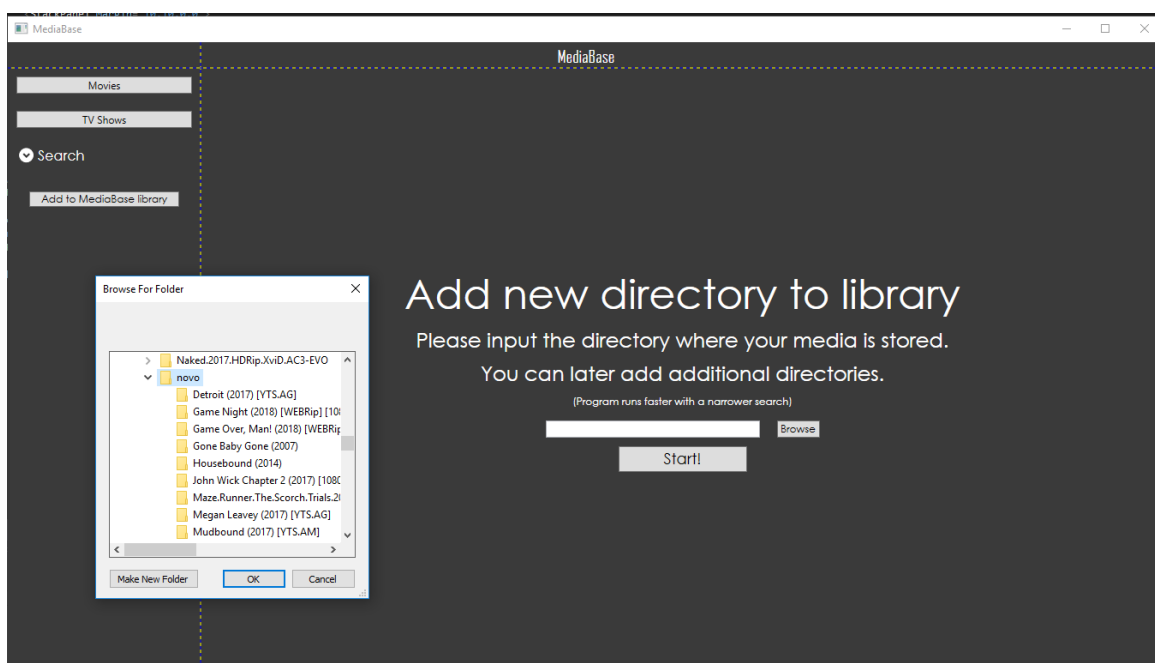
MediaBase

MediaBase

Movies

TV Shows

Search

Add to MediaBase library

Browse For Folder

Naked.2017.HDRip.XviD.AC3-EVO
novo
Detroit (2017) [YTS.AG]
Game Night (2018) [WEBRip] [10
Game Over, Man! (2018) [WEBRip
Gone Baby Gone (2007)
Housebound (2014)
John Wick Chapter 2 (2017) [1080
Maze.Runner.The.Scorch.Trials.2
Megan Leavey (2017) [YTS.AG]
Mudbound (2017) [YTS.AM]

Make New Folder
OK
Cancel

Add new directory to library

Please input the directory where your media is stored.

You can later add additional directories.

(Program runs faster with a narrower search)

Browse

Start!